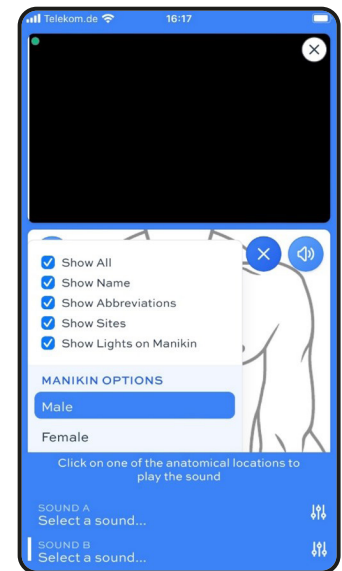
Telekom.de 16:17

Show All
Show Name
Show Abbreviations
Show Sites
Show Lights on Manikin

MANIKIN OPTIONS
Male
Female

Click on one of the anatomical locations to play the sound

SOUND A
Select a sound...

SOUND B
Select a sound...